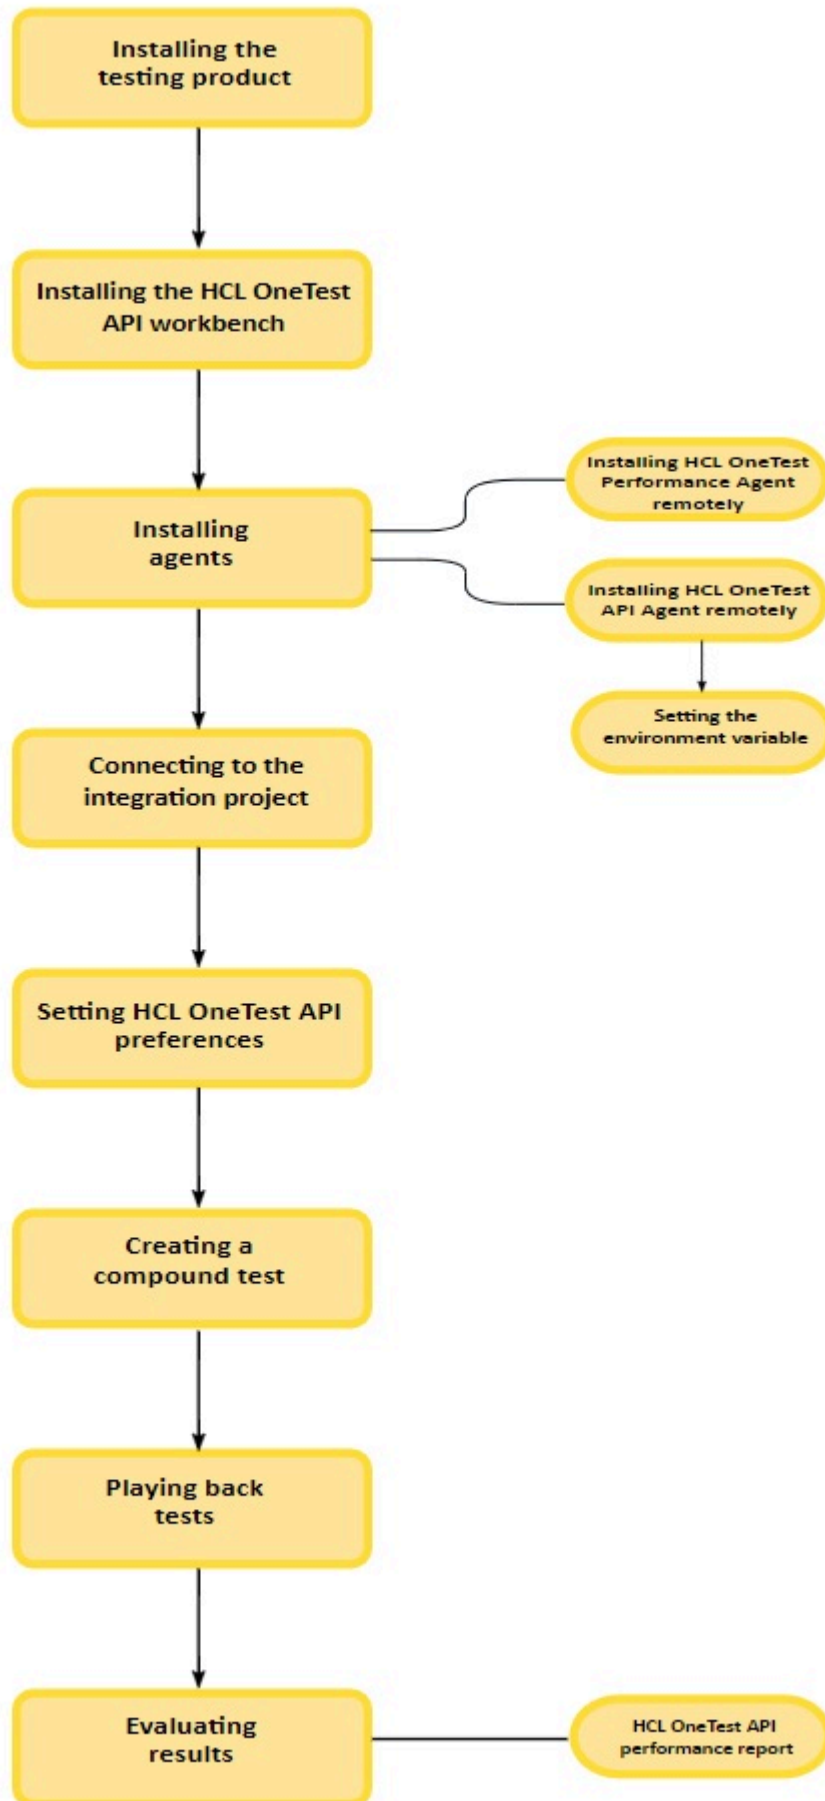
Installing the testing product

Installing the HCL OneTest API workbench

Installing agents

Installing HCL OneTest Performance Agent remotely

Installing HCL OneTest API Agent remotely

Setting the environment variable

Connecting to the integration project

Setting HCL OneTest API preferences

Creating a compound test

Playing back tests

Evaluating results

HCL OneTest API performance report